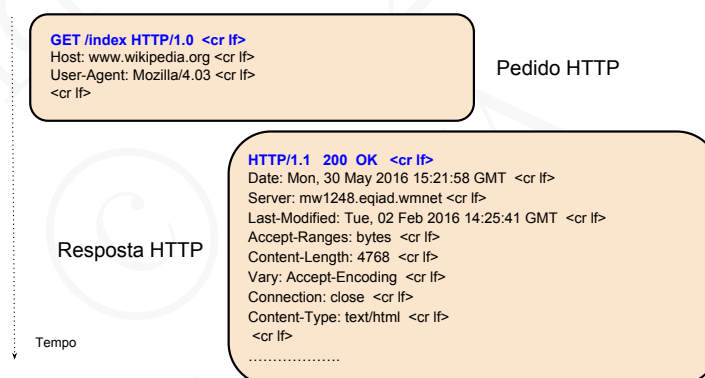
GET /index HTTP/1.0 <cr lf>
Host: www.wikipedia.org <cr lf>
User-Agent: Mozilla/4.03 <cr lf>
<cr lf>

Pedido HTTP

HTTP/1.1 200 OK <cr lf>
Date: Mon, 30 May 2016 15:21:58 GMT <cr lf>
Server: mw1248.eqiad.wmnet <cr lf>
Last-Modified: Tue, 02 Feb 2016 14:25:41 GMT <cr lf>
Accept-Ranges: bytes <cr lf>
Content-Length: 4768 <cr lf>
Vary: Accept-Encoding <cr lf>
Connection: close <cr lf>
Content-Type: text/html <cr lf>
<cr lf>
………………

Resposta HTTP

Tempo